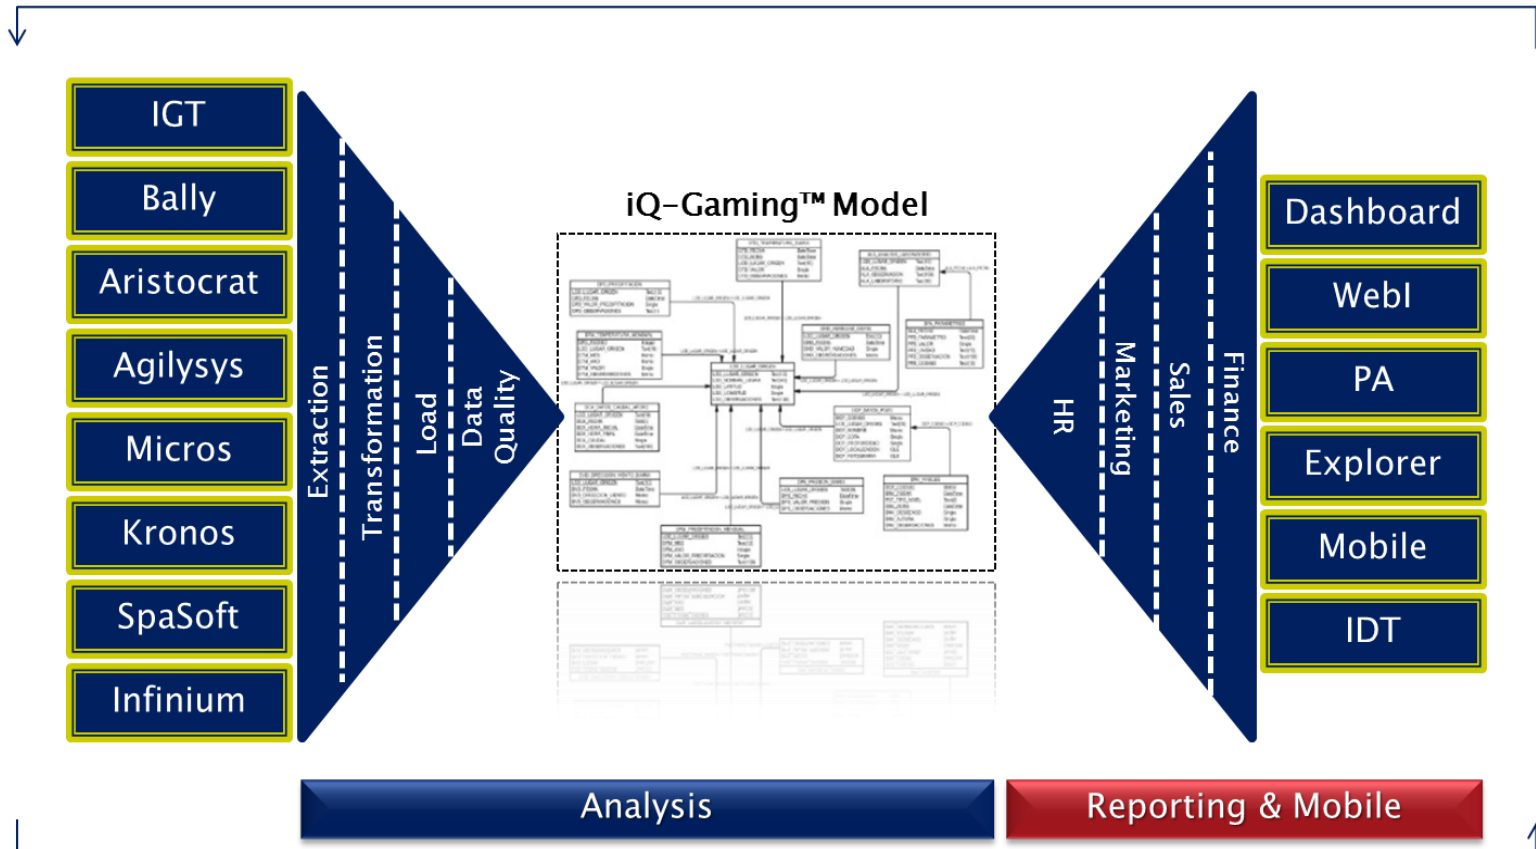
IGT
Bally
Aristocrat
Agilysys
Micros
Kronos
SpaSoft
Infinium

Extraction
Transformation
Load
Data Quality

iQ-Gaming™ Model

HR
Marketing
Sales
Finance

Dashboard
WebI
PA
Explorer
Mobile
IDT

Analysis
Reporting & Mobile